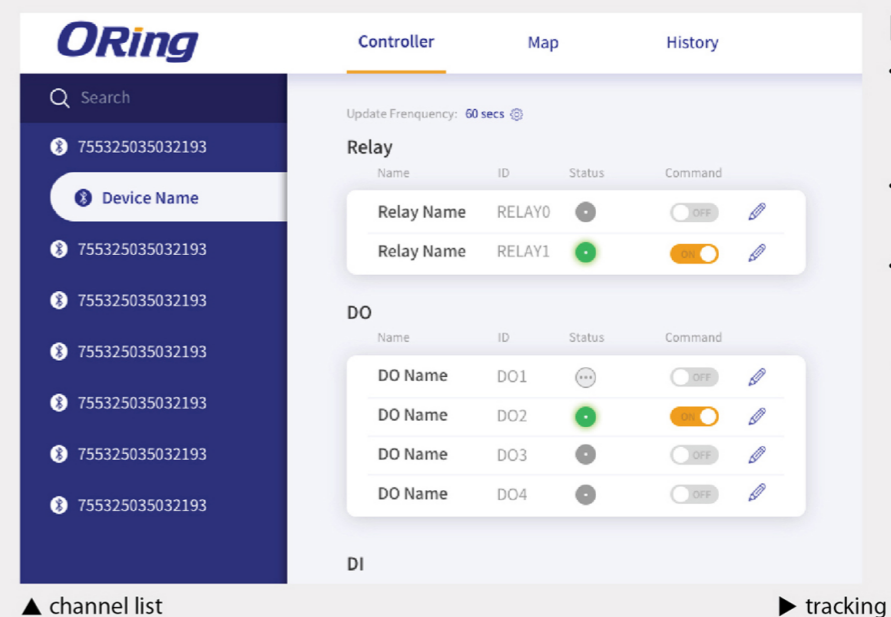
ORing

Controller Map History

Search

755325035032193

Device Name

755325035032193

755325035032193

755325035032193

755325035032193

755325035032193

755325035032193

Update Frenquency: 60 secs

Relay

| Name | ID | Status | Command |
|---|---|---|---|
| Relay Name | RELAY0 | | OFF |
| Relay Name | RELAY1 | | ON |

DO

| Name | ID | Status | Command |
|---|---|---|---|
| DO Name | DO1 | | OFF |
| DO Name | DO2 | | ON |
| DO Name | DO3 | | OFF |
| DO Name | DO4 | | OFF |

DI

▲ channel list

▶ tracking